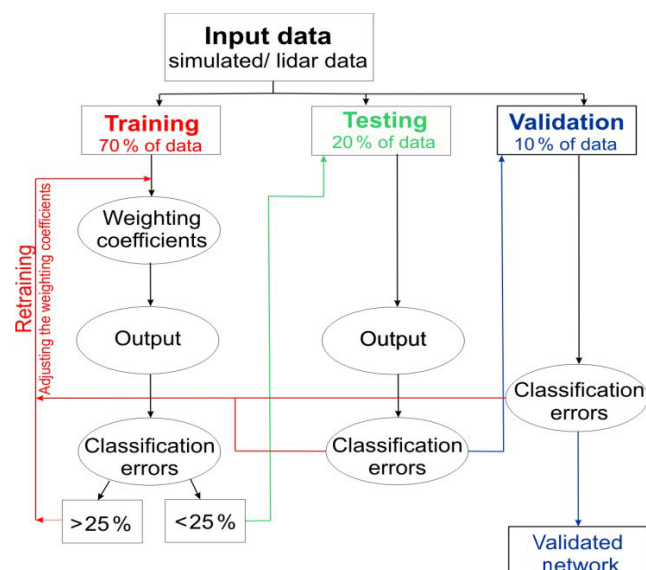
Input data
simulated/ lidar data

Training
70 % of data

Testing
20 % of data

Validation
10 % of data

Retraining
Adjusting the weighting coefficients

Weighting coefficients

Output

Classification errors

>25 %

<25 %

Output

Classification errors

Classification errors

Validated network